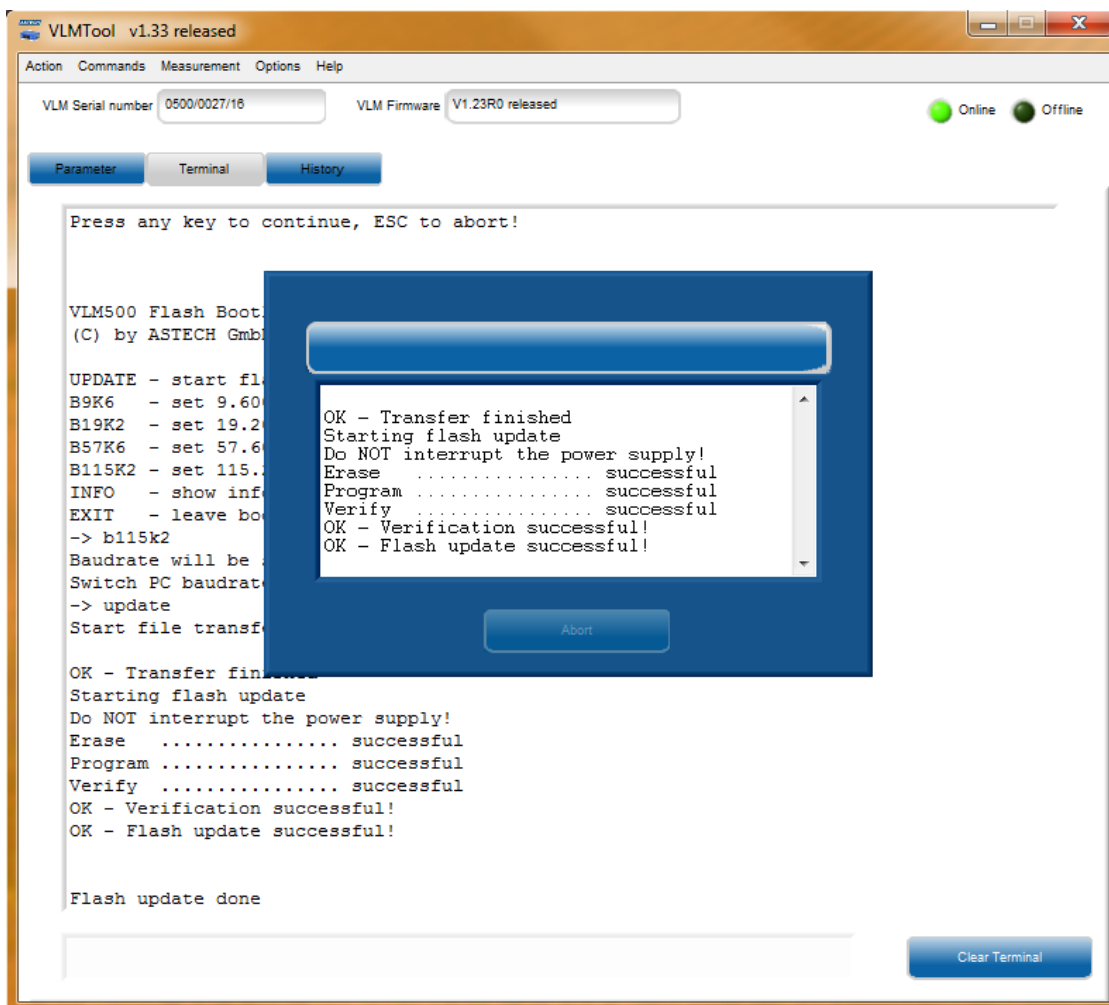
VLMTool v1.33 released

Action Commands Measurement Options Help

VLM Serial number 0500/0027/16

VLM Firmware V1.23R0 released

Online Offline

Parameter Terminal History

Press any key to continue, ESC to abort!

VLM500 Flash Boot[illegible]
(C) by ASTECH Gmb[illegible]

UPDATE - start fl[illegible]
B9K6 - set 9.60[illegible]
B19K2 - set 19.2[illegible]
B57K6 - set 57.6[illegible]
B115K2 - set 115.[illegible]
INFO - show inf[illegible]
EXIT - leave bo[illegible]
-> b115k2
Baudrate will be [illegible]
Switch PC baudrat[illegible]
-> update
Start file transf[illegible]

OK - Transfer fin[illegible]
Starting flash update
Do NOT interrupt the power supply!
Erase ................ successful
Program ................ successful
Verify ................ successful
OK - Verification successful!
OK - Flash update successful!

Flash update done

OK - Transfer finished
Starting flash update
Do NOT interrupt the power supply!
Erase ................ successful
Program ................ successful
Verify ................ successful
OK - Verification successful!
OK - Flash update successful!

Abort

Clear Terminal